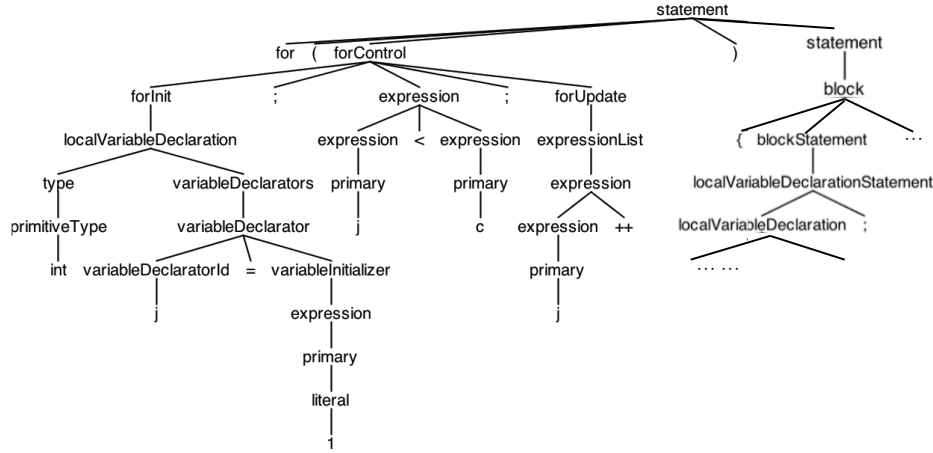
statement

for ( forControl ) statement

forInit ; expression ; forUpdate

block

localVariableDeclaration

expression < expression

expressionList

{ blockStatement …

type variableDeclarators

primary primary

expression

localVariableDeclarationStatement

primitiveType variableDeclarator

j c

expression ++

localVariableDeclaration ;

int variableDeclaratorId = variableInitializer

primary

… …

j

expression

j

primary

literal

1